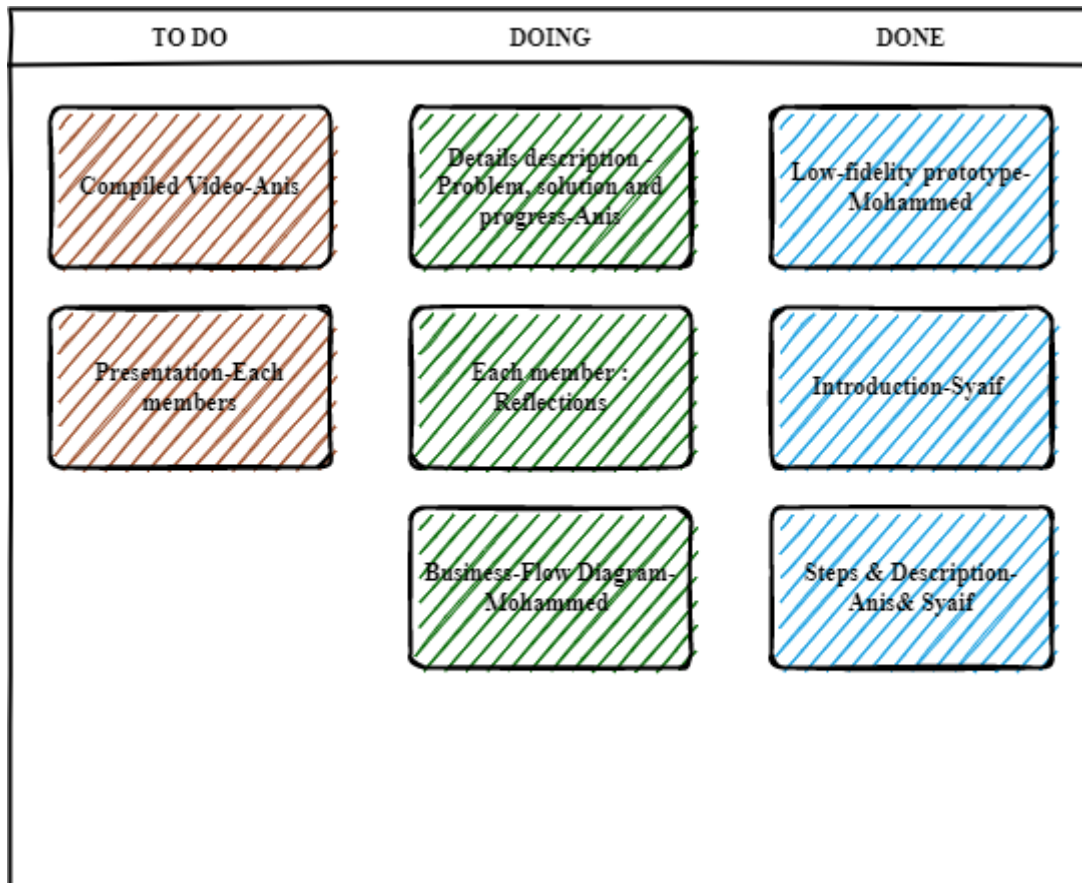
| TO DO | DOING | DONE |
|---|---|---|
| Compiled Video-Anis | Details description - Problem, solution and progress-Anis | Low-fidelity prototype-Mohammed |
| Presentation-Each members | Each member : Reflections | Introduction-Syaif |
| | Business-Flow Diagram-Mohammed | Steps & Description-Anis& Syaif |